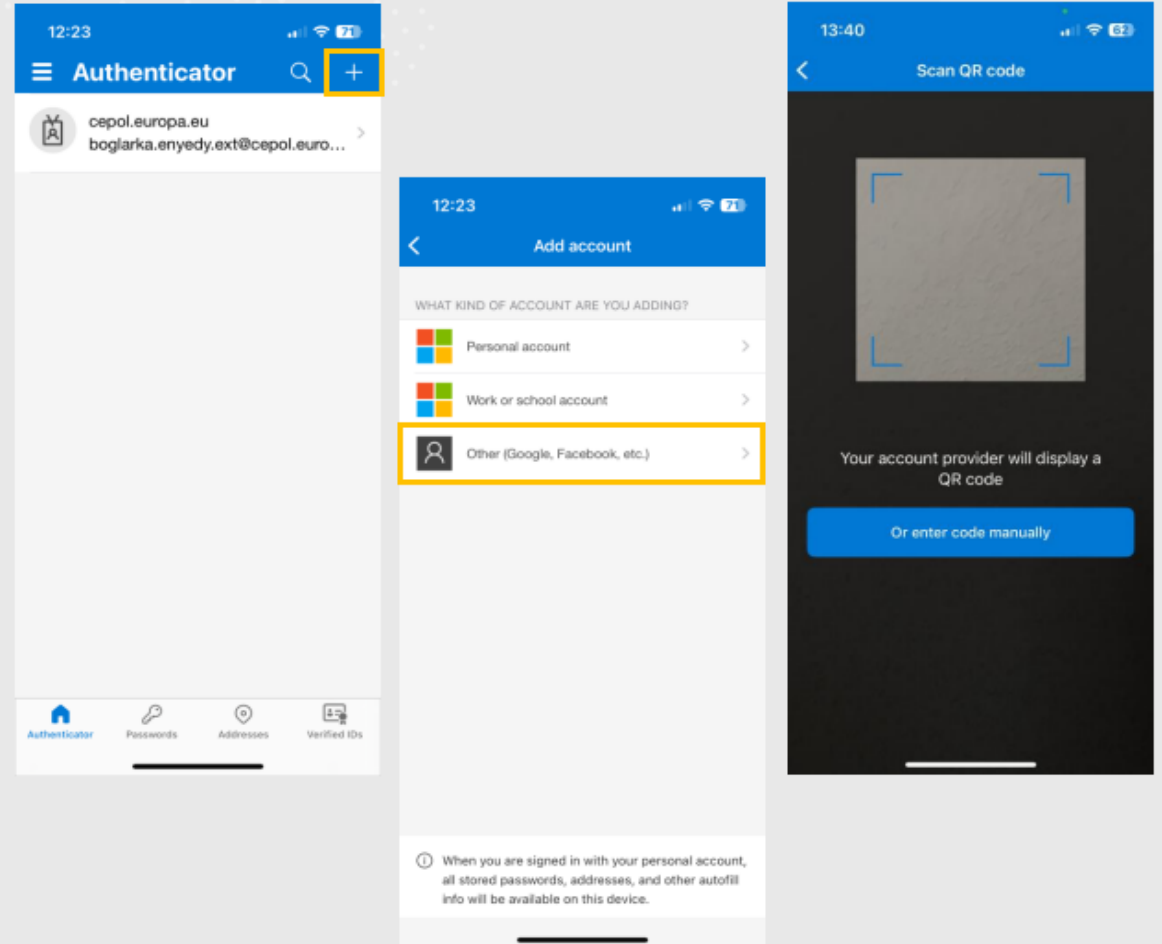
12:23 71

Authenticator

cepol.europa.eu
boglarka.enyedy.ext@cepol.euro...

Authenticator Passwords Addresses Verified IDs

12:23 71

Add account

WHAT KIND OF ACCOUNT ARE YOU ADDING?

Personal account

Work or school account

Other (Google, Facebook, etc.)

When you are signed in with your personal account, all stored passwords, addresses, and other autofill info will be available on this device.

13:40 62

Scan QR code

Your account provider will display a QR code

Or enter code manually